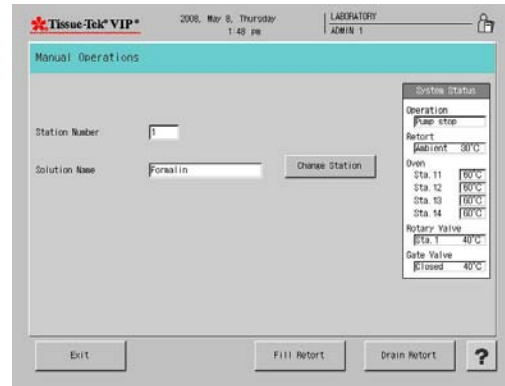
Tissue-Tek VIP®

2008, May 8, Thursday
1:48 pm

LABORATORY
ADMIN 1

Manual Operations

Station Number 1

Solution Name Formalin

Change Station

System Status
Operation
Pump stop
Retort
Ambient 30°C
Oven
Sta. 11 60°C
Sta. 12 60°C
Sta. 13 60°C
Sta. 14 60°C
Rotary Valve
Sta. 1 40°C
Gate Valve
Closed 40°C

Exit

Fill Retort

Drain Retort

?